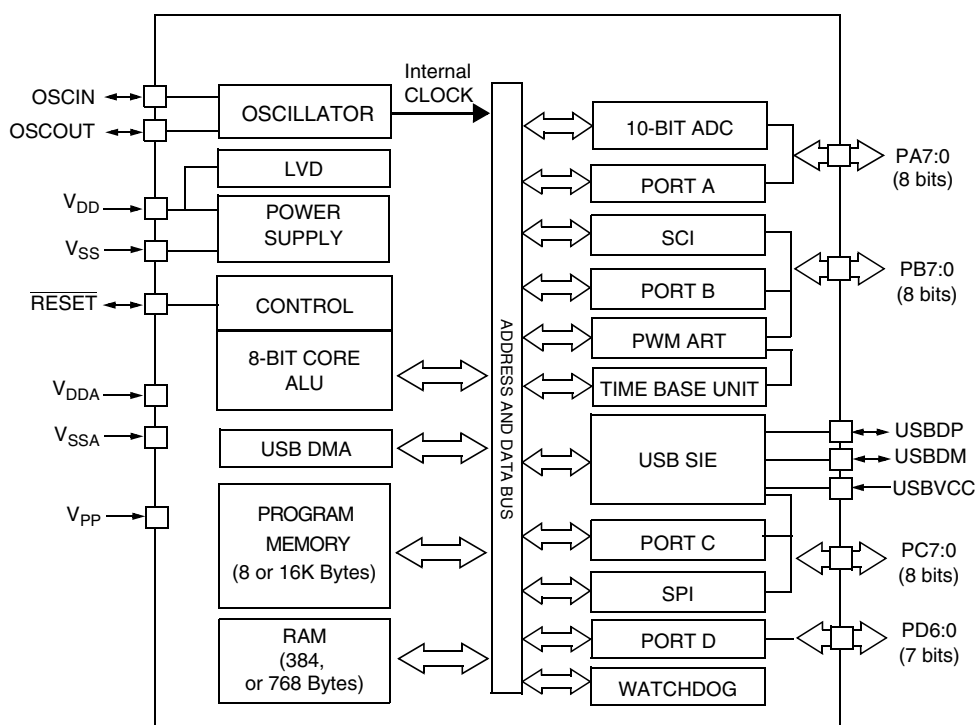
OSCIN
OSCOUT
OSCILLATOR
Internal CLOCK
LVD
$V_{DD}$
POWER SUPPLY
$V_{SS}$
$\overline{RESET}$
CONTROL
8-BIT CORE ALU
$V_{DDA}$
$V_{SSA}$
USB DMA
$V_{PP}$
PROGRAM MEMORY (8 or 16K Bytes)
RAM (384, or 768 Bytes)
ADDRESS AND DATA BUS
10-BIT ADC
PORT A
SCI
PORT B
PWM ART
TIME BASE UNIT
USB SIE
PORT C
SPI
PORT D
WATCHDOG
PA7:0 (8 bits)
PB7:0 (8 bits)
USBDP
USBDM
USBVCC
PC7:0 (8 bits)
PD6:0 (7 bits)